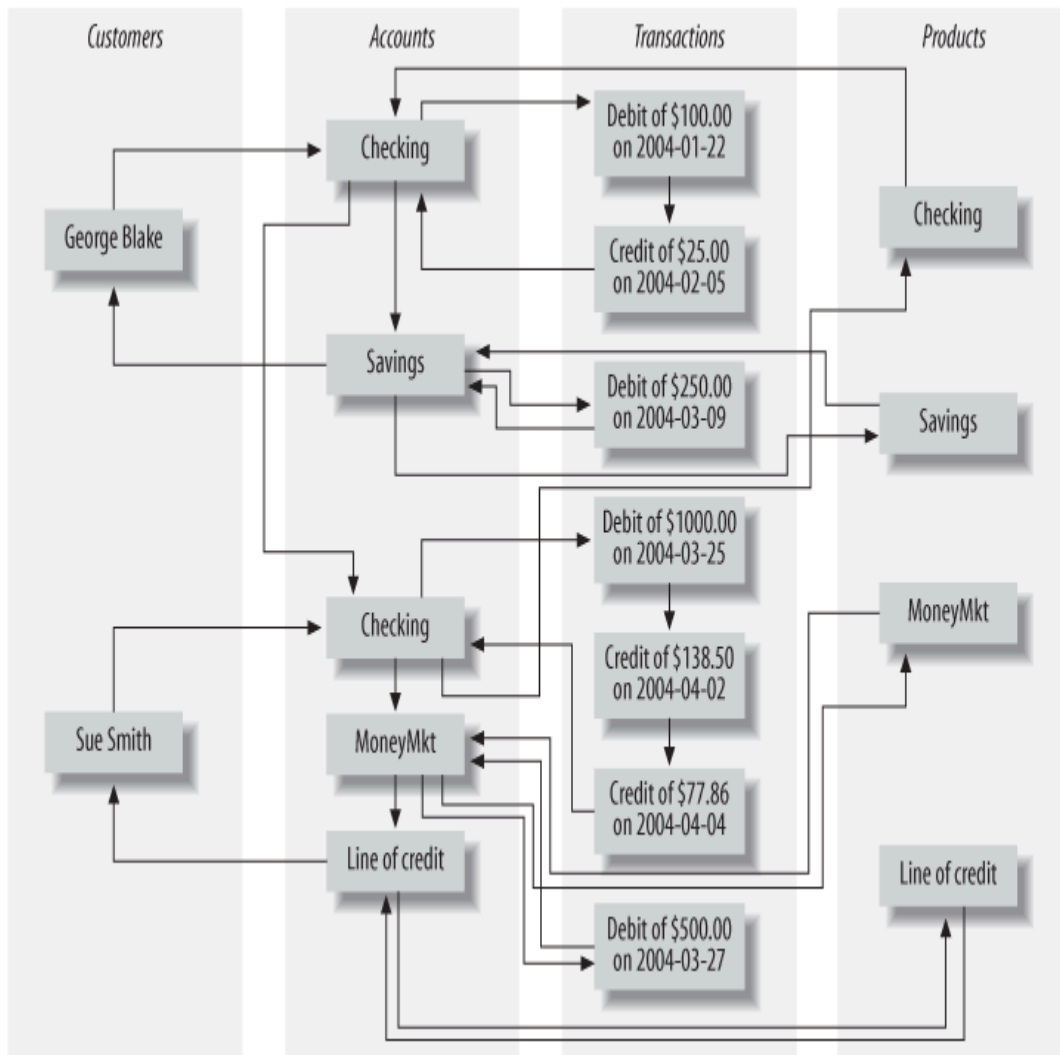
Customers

Accounts

Transactions

Products

Checking

Debit of $100.00 on 2004-01-22

George Blake

Checking

Credit of $25.00 on 2004-02-05

Savings

Debit of $250.00 on 2004-03-09

Savings

Debit of $1000.00 on 2004-03-25

Checking

MoneyMkt

Credit of $138.50 on 2004-04-02

Sue Smith

MoneyMkt

Credit of $77.86 on 2004-04-04

Line of credit

Line of credit

Debit of $500.00 on 2004-03-27